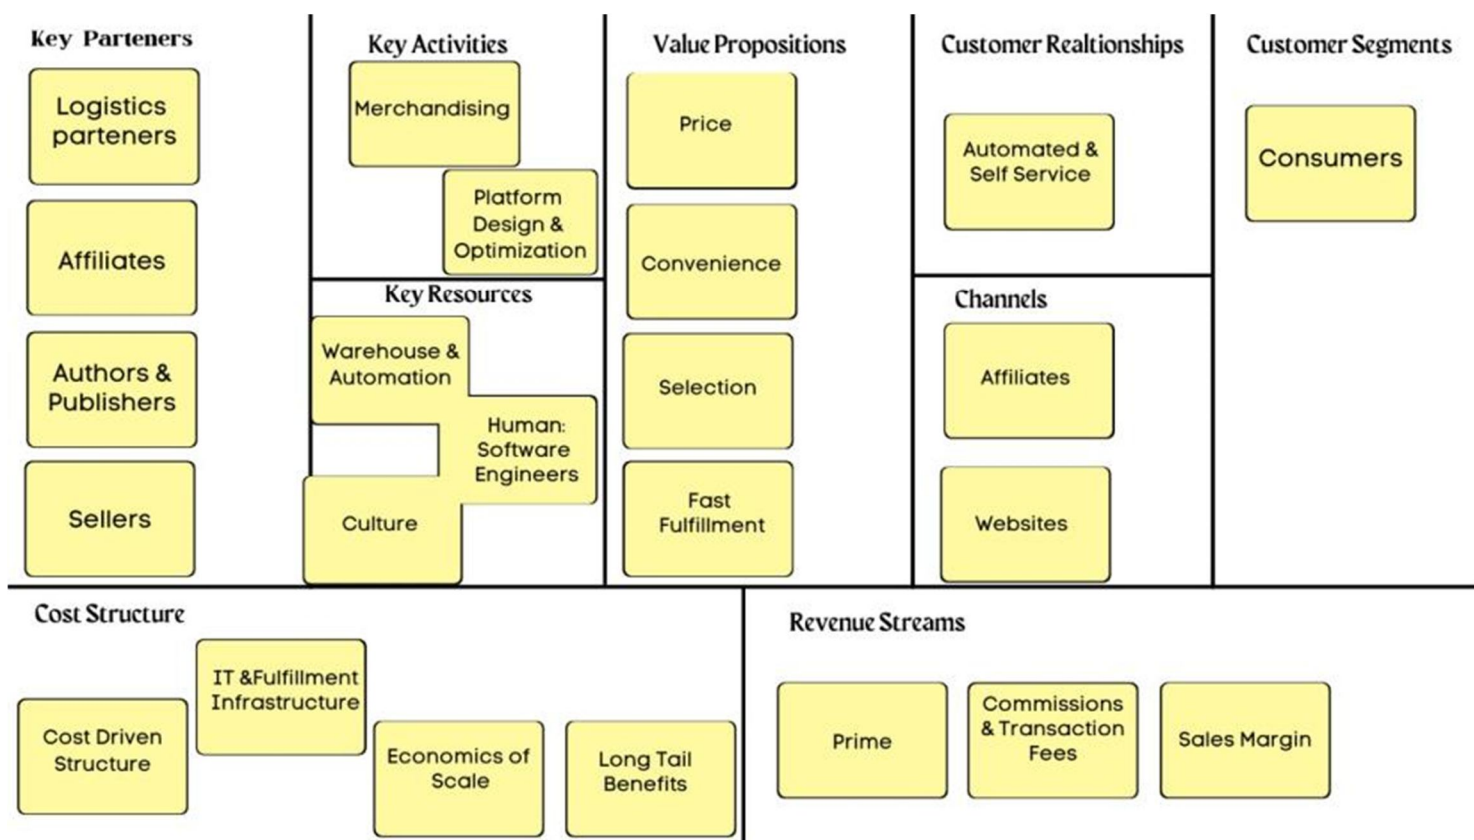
Key Parteners

Logistics parteners

Affiliates

Authors & Publishers

Sellers

Key Activities

Merchandising

Platform Design & Optimization

Key Resources

Warehouse & Automation

Human: Software Engineers

Culture

Value Propositions

Price

Convenience

Selection

Fast Fulfillment

Customer Realtionships

Automated & Self Service

Channels

Affiliates

Websites

Customer Segments

Consumers

Cost Structure

Cost Driven Structure

IT &Fulfillment Infrastructure

Economics of Scale

Long Tail Benefits

Revenue Streams

Prime

Commissions & Transaction Fees

Sales Margin